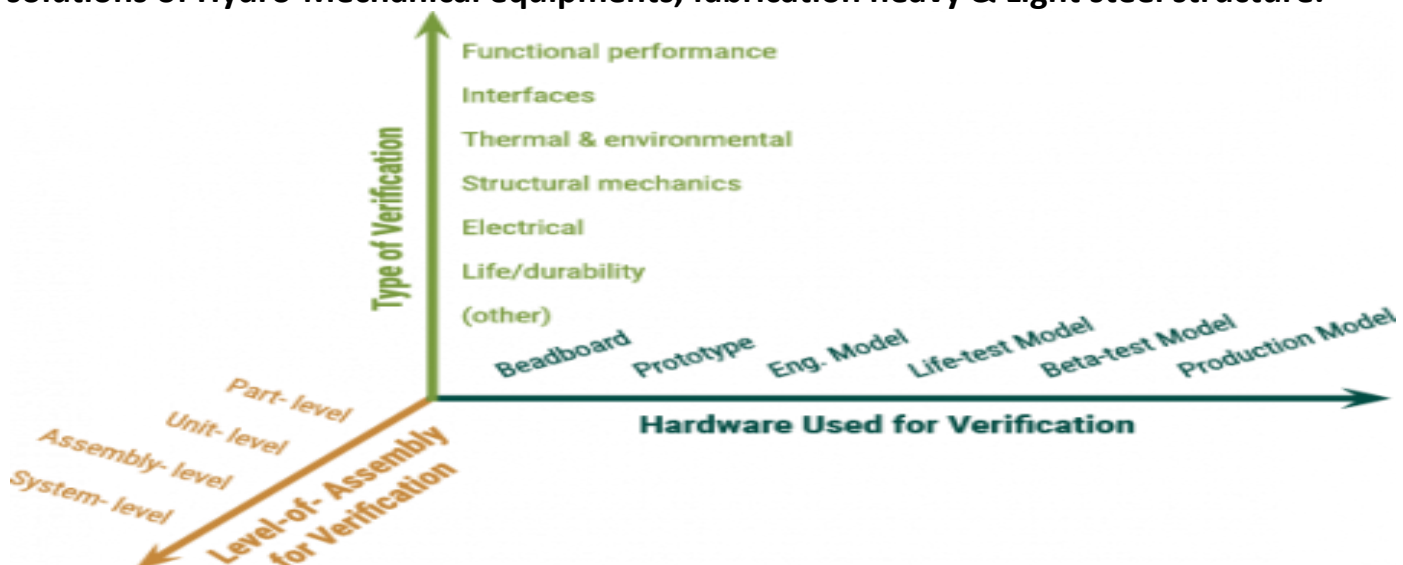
solutions of Hydro-Mechanical equipments, fabrication heavy & Light steel structure.

Type of Verification

Functional performance
Interfaces
Thermal & environmental
Structural mechanics
Electrical
Life/durability
(other)

Beadboard Prototype Eng. Model Life-test Model Beta-test Model Production Model

Hardware Used for Verification

Part- level
Unit- level
Assembly- level
System- level

Level-of- Assembly for Verification